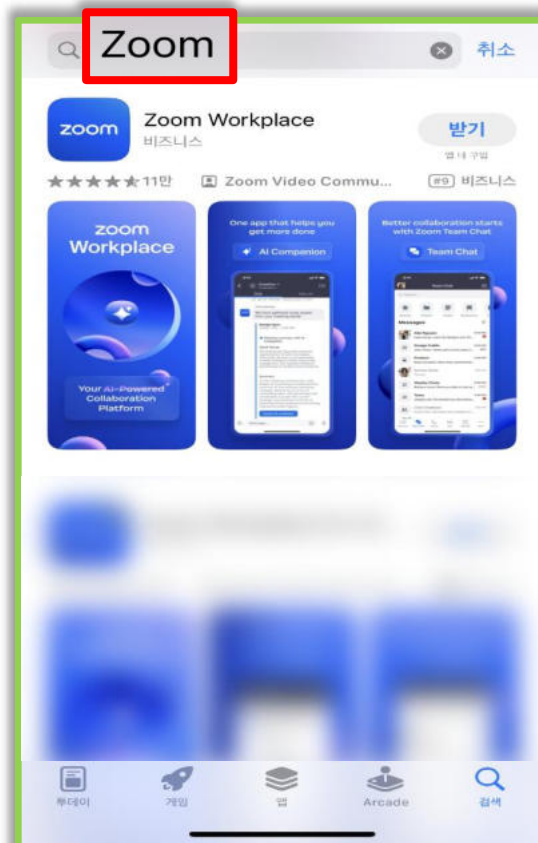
Zoom

취소

zoom

Zoom Workplace

비즈니스

받기

앱 내 구입

★★★★★11만

Zoom Video Commu...

#9 비즈니스

zoom Workplace

Your AI-Powered Collaboration Platform

One app that helps you get more done

AI Companion

Better collaboration starts with Zoom Team Chat

Team Chat

Messages

투데이

게임

앱

Arcade

검색